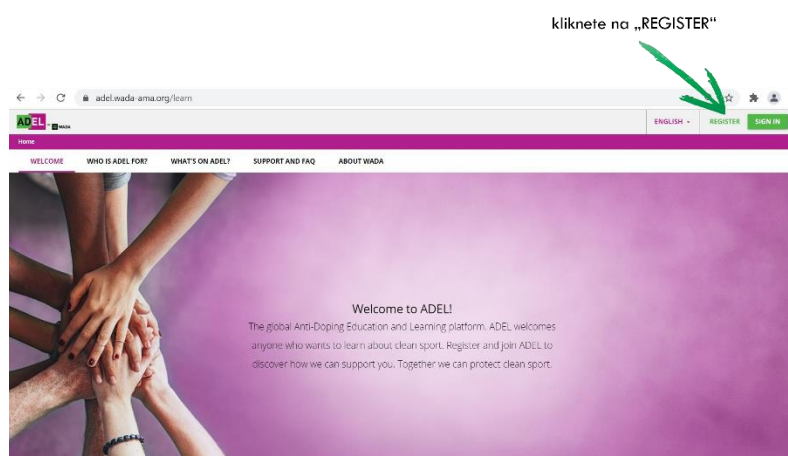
kliknete na „REGISTER“

adel.wada-ama.org/learn

ADEL WADA

ENGLISH REGISTER SIGN IN

Home

WELCOME WHO IS ADEL FOR? WHAT'S ON ADEL? SUPPORT AND FAQ ABOUT WADA

Welcome to ADEL!

The global Anti-Doping Education and Learning platform. ADEL welcomes anyone who wants to learn about clean sport. Register and join ADEL to discover how we can support you. Together we can protect clean sport.